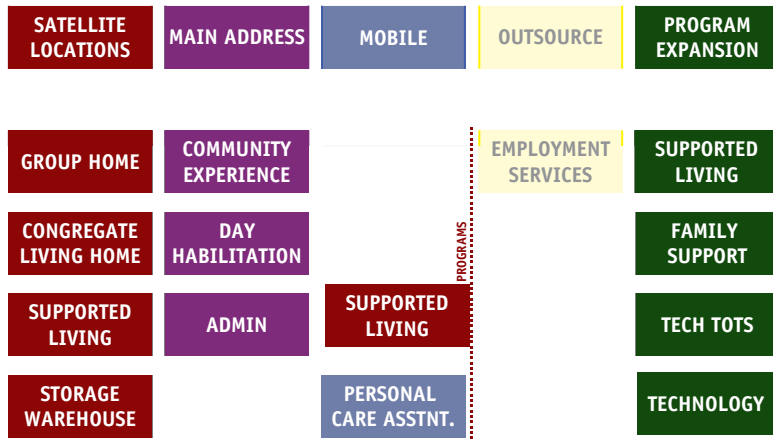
SATELLITE LOCATIONS

MAIN ADDRESS

MOBILE

OUTSOURCE

PROGRAM EXPANSION

GROUP HOME

COMMUNITY EXPERIENCE

EMPLOYMENT SERVICES

SUPPORTED LIVING

CONGREGATE LIVING HOME

DAY HABILITATION

PROGRAMS

FAMILY SUPPORT

SUPPORTED LIVING

ADMIN

SUPPORTED LIVING

TECH TOTS

STORAGE WAREHOUSE

PERSONAL CARE ASSTNT.

TECHNOLOGY